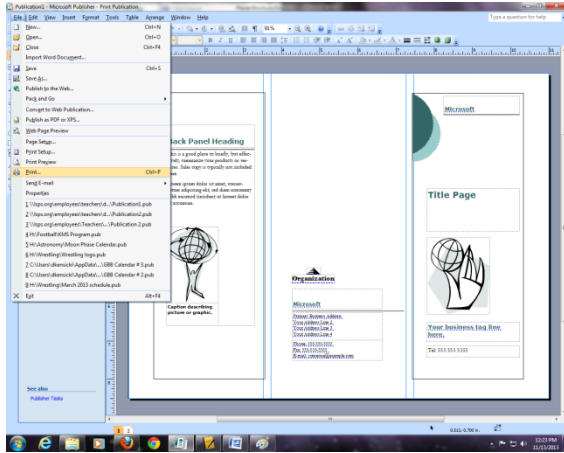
Publication1 - Microsoft Publisher - Print Publication

File Edit View Insert Format Tools Table Arrange Window Help

Type a question for help

New... Ctrl+N
Open... Ctrl+O
Close Ctrl+F4
Import Word Document...
Save Ctrl+S
Save As...
Publish to the Web...
Pack and Go
Convert to Web Publication...
Publish as PDF or XPS...
Web Page Preview
Page Setup...
Print Setup...
Print Preview
Print... Ctrl+P
Send E-mail
Properties
1 \\sps.org\employees\teachers\d...\Publication1.pub
2 \\sps.org\employees\teachers\d...\Publication2.pub
3 \\sps.org\employees\Teachers\...\Publication 2.pub
4 H:\Football\KMS Program.pub
5 H:\Astronomy\Moon Phase Calendar.pub
6 H:\Wrestling\Wrestling logo.pub
7 C:\Users\dkemsick\AppData\...\EBB Calendar # 3.pub
8 C:\Users\dkemsick\AppData\...\EBB Calendar # 2.pub
9 H:\Wrestling\March 2013 schedule.pub
Exit Alt+F4

Back Panel Heading

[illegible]

Caption describing picture or graphic.

Microsoft

Title Page

Organization

Microsoft

Primary Business Address
Your Address Line 2
Your Address Line 3
Your Address Line 4

Phone: 555-555-5555
Fax: 555-555-5555
E-mail: someone@example.com

Your business tag line here.

Tel: 555 555 5555

See also
Publisher Tasks

1 2

0.111, -0.766 in.

12:23 PM
11/11/2013